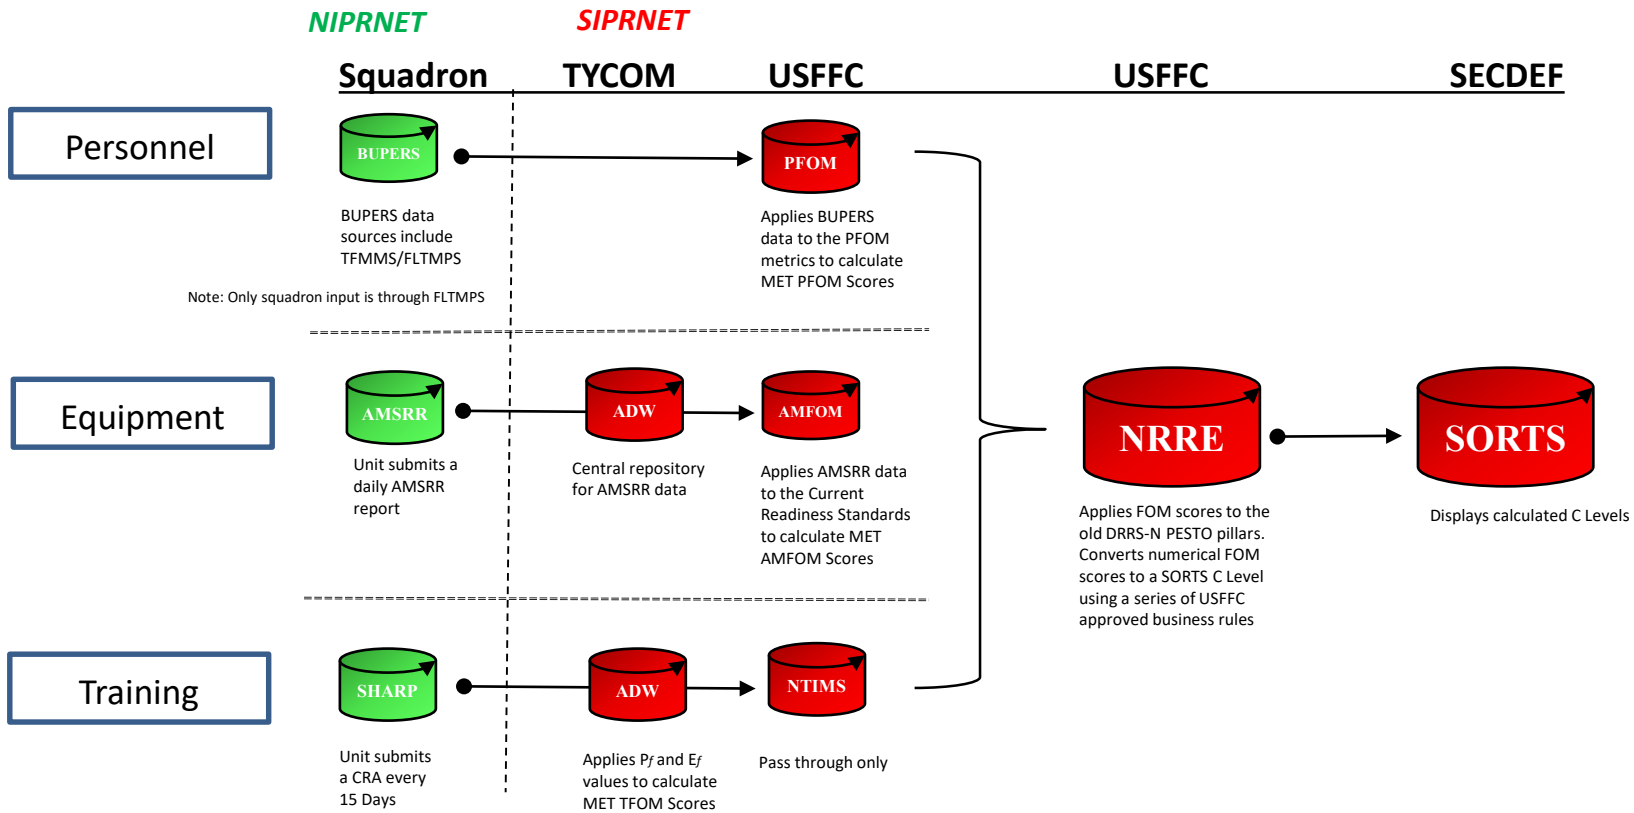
NIPRNET

SIPRNET

Squadron

TYCOM

USFFC

USFFC

SECDEF

Personnel

BUPERS

BUPERS data sources include TFMMS/FLTMPS

Note: Only squadron input is through FLTMPS

PFOM

Applies BUPERS data to the PFOM metrics to calculate MET PFOM Scores

Equipment

AMSRR

Unit submits a daily AMSRR report

ADW

Central repository for AMSRR data

AMFOM

Applies AMSRR data to the Current Readiness Standards to calculate MET AMFOM Scores

NRRE

Applies FOM scores to the old DRRS-N PESTO pillars. Converts numerical FOM scores to a SORTS C Level using a series of USFFC approved business rules

SORTS

Displays calculated C Levels

Training

SHARP

Unit submits a CRA every 15 Days

ADW

Applies P$_f$ and E$_f$ values to calculate MET TFOM Scores

NTIMS

Pass through only